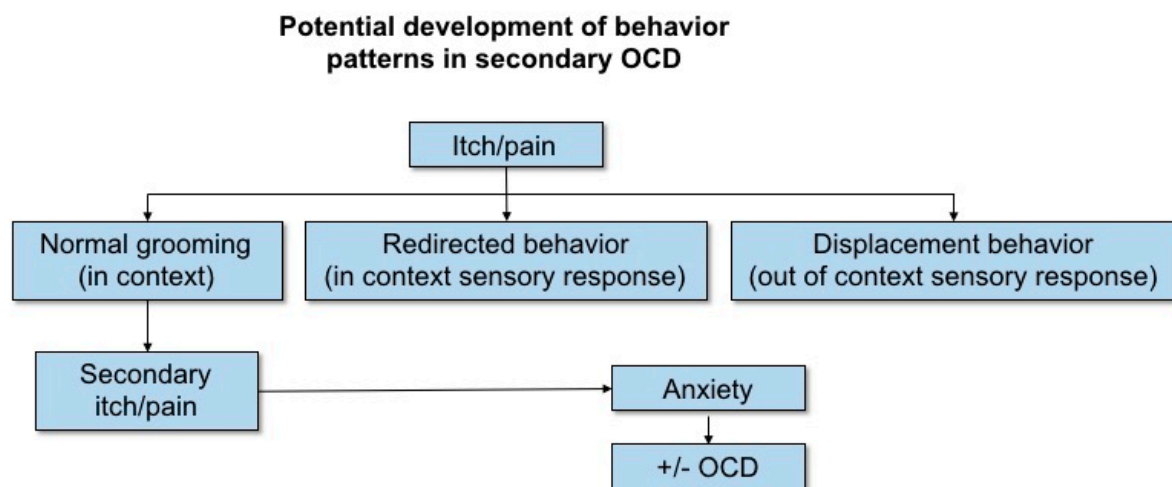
Potential development of behavior patterns in secondary OCD

Itch/pain

Normal grooming (in context)

Redirected behavior (in context sensory response)

Displacement behavior (out of context sensory response)

Secondary itch/pain

Anxiety

+/- OCD